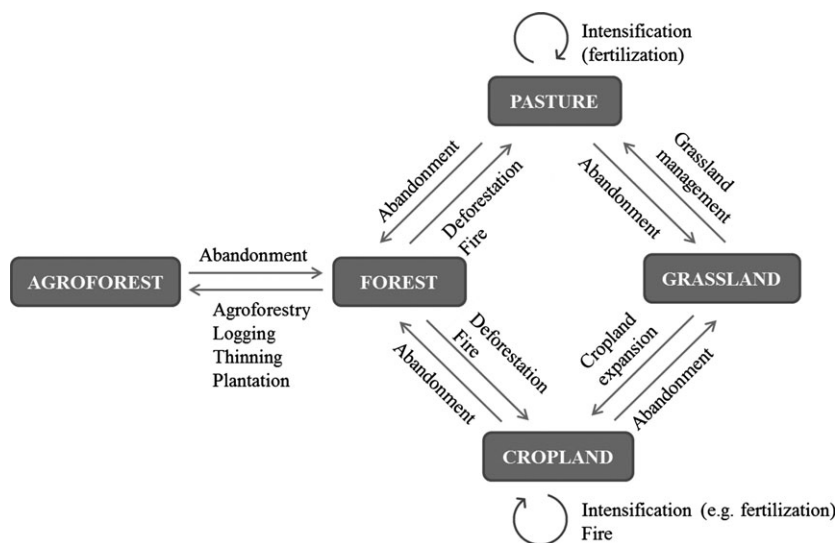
Intensification (fertilization)

PASTURE

Abandonment

Deforestation Fire

Abandonment

Grassland management

AGROFOREST

Abandonment

Agroforestry Logging Thinning Plantation

FOREST

GRASSLAND

Deforestation Fire

Abandonment

Cropland expansion

Abandonment

CROPLAND

Intensification (e.g. fertilization) Fire